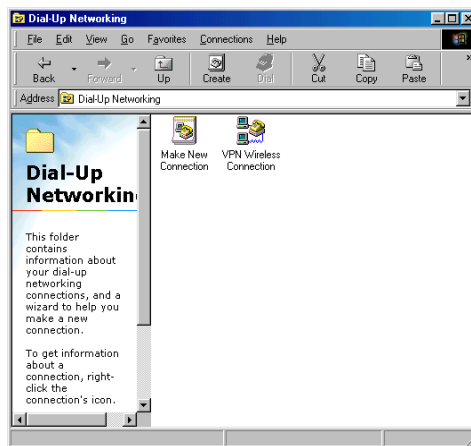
Dial-Up Networking

File Edit View Go Favorites Connections Help

Back Forward Up Create Dial Cut Copy Paste

Address Dial-Up Networking

Dial-Up Networkin

This folder contains information about your dial-up networking connections, and a wizard to help you make a new connection.

To get information about a connection, right-click the connection's icon.

Make New Connection

VPN Wireless Connection